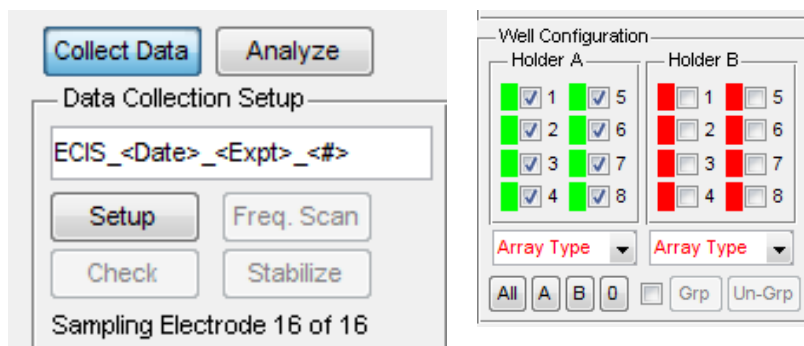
Collect Data
Analyze
Data Collection Setup
ECIS_<Date>_<Expt>_<#>
Setup
Freq. Scan
Check
Stabilize
Sampling Electrode 16 of 16

Well Configuration
Holder A
1
5
2
6
3
7
4
8
Holder B
1
5
2
6
3
7
4
8
Array Type
Array Type
All
A
B
0
Grp
Un-Grp